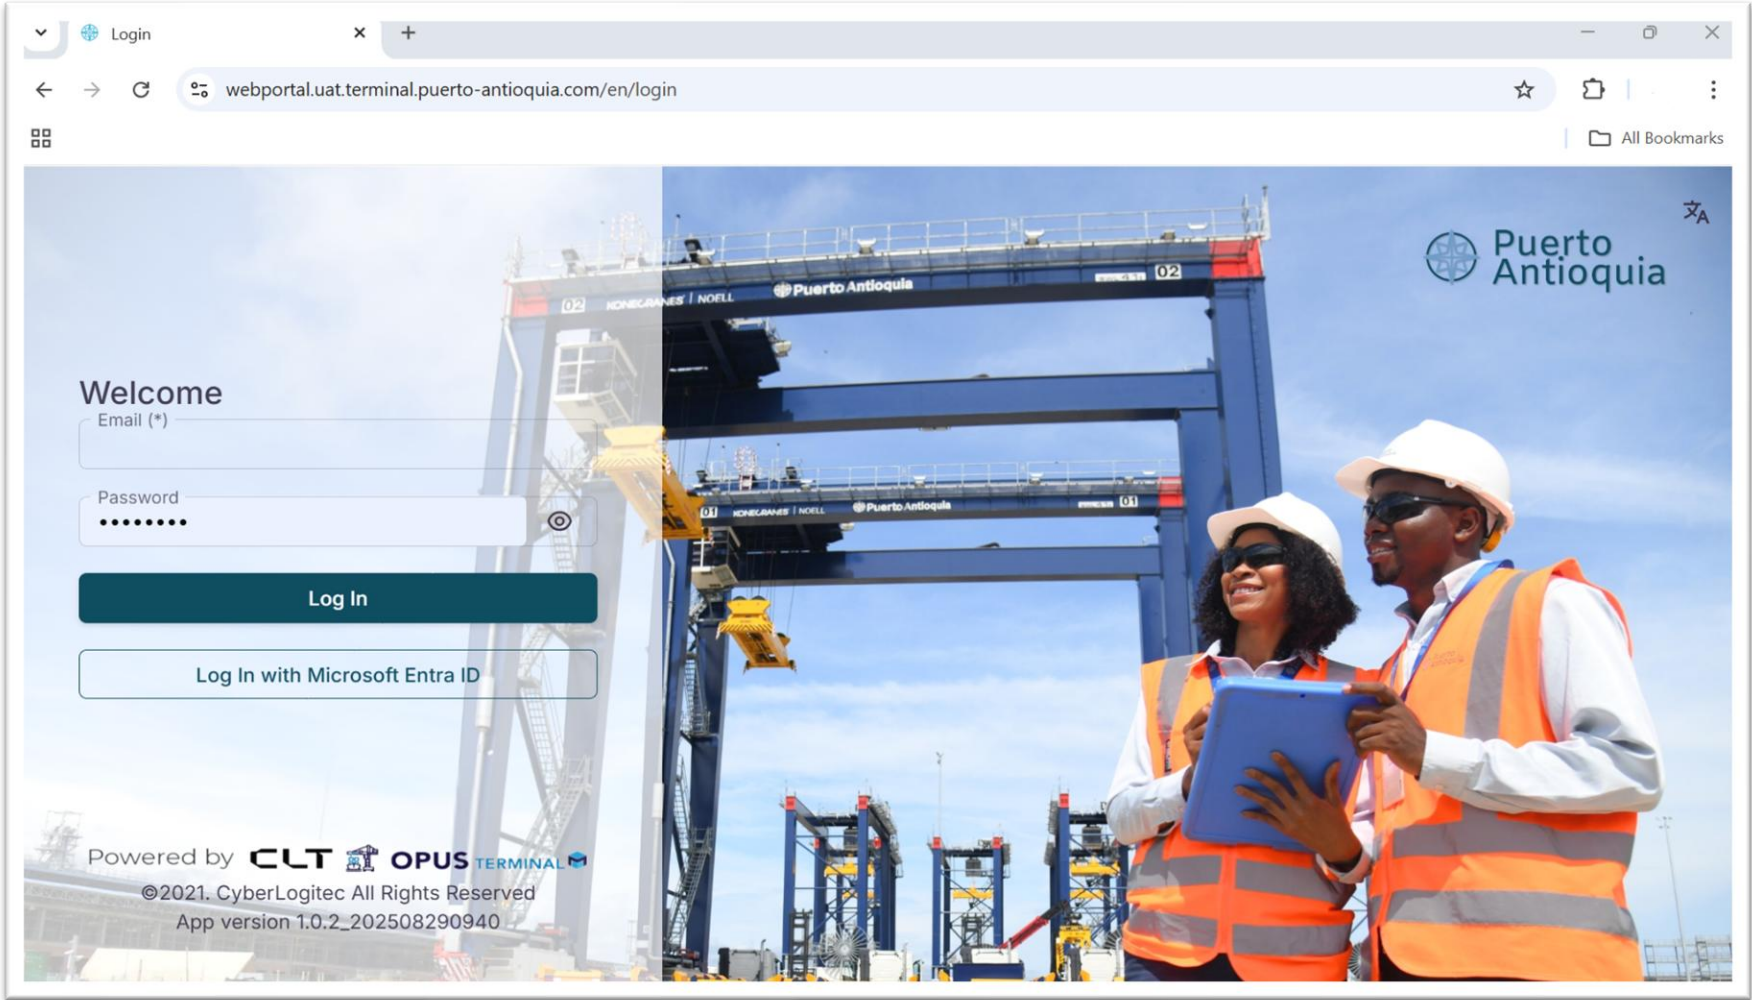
Login

webportal.uat.terminal.puerto-antioquia.com/en/login

All Bookmarks

Puerto Antioquia

02 KONECRANES | NOELL Puerto Antioquia 02

01 KONECRANES | NOELL Puerto Antioquia 01

Welcome

Email (*)

Password

•••••••••

Log In

Log In with Microsoft Entra ID

Powered by CLT OPUS TERMINAL

©2021. CyberLogitec All Rights Reserved

App version 1.0.2_202508290940